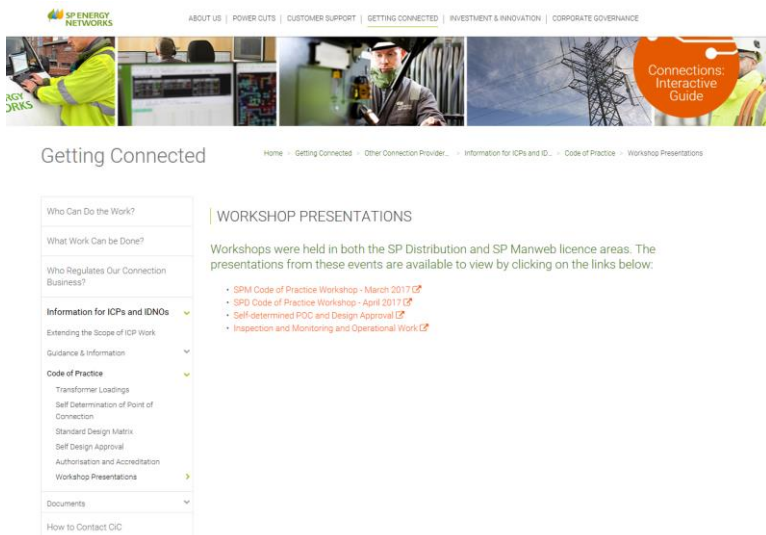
SP ENERGY NETWORKS

ABOUT US | POWER CUTS | CUSTOMER SUPPORT | GETTING CONNECTED | INVESTMENT & INNOVATION | CORPORATE GOVERNANCE

RGY
ORKS

Connections: Interactive Guide

Getting Connected

Home > Getting Connected > Other Connection Provider... > Information for ICPs and ID... > Code of Practice > Workshop Presentations

Who Can Do the Work?

What Work Can be Done?

Who Regulates Our Connection Business?

Information for ICPs and IDNOs

Extending the Scope of ICP Work

Guidance & Information

Code of Practice

Transformer Loadings

Self Determination of Point of Connection

Standard Design Matrix

Self Design Approval

Authorisation and Accreditation

Workshop Presentations

Documents

How to Contact CiC

WORKSHOP PRESENTATIONS

Workshops were held in both the SP Distribution and SP Manweb licence areas. The presentations from these events are available to view by clicking on the links below:

• SPM Code of Practice Workshop - March 2017
• SPD Code of Practice Workshop - April 2017
• Self-determined POC and Design Approval
• Inspection and Monitoring and Operational Work